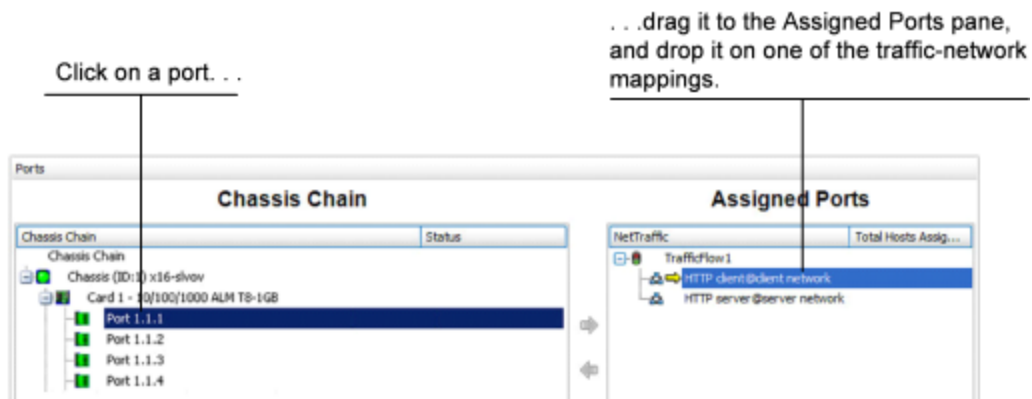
Click on a port. . .

. . .drag it to the Assigned Ports pane, and drop it on one of the traffic-network mappings.

Ports

Chassis Chain

| Chassis Chain | Status |
|---|---|
| Chassis Chain | |
| Chassis (ID:1) x16-slvov | |
| Card 1 - 10/100/1000 ALM T8-1GB | |
| Port 1.1.1 | |
| Port 1.1.2 | |
| Port 1.1.3 | |
| Port 1.1.4 | |

Assigned Ports

| NetTraffic | Total Hosts Assig... |
|---|---|
| TrafficFlow1 | |
| HTTP client@client network | |
| HTTP server@server network | |